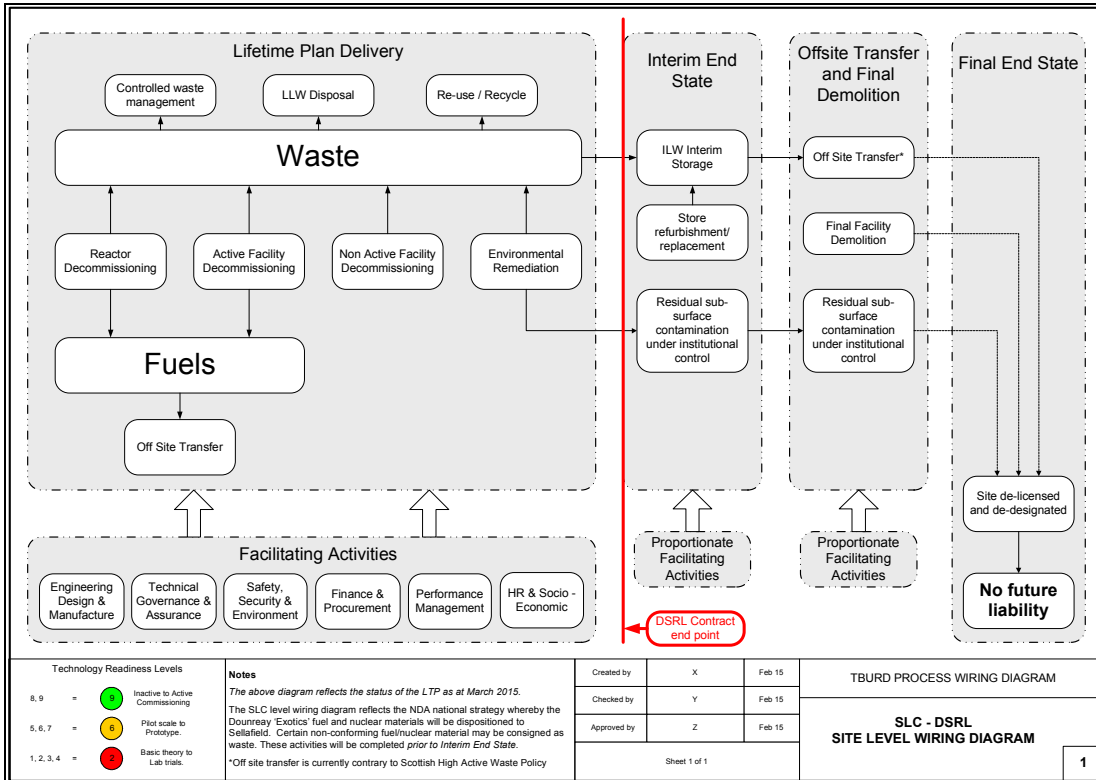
Lifetime Plan Delivery

Controlled waste management

LLW Disposal

Re-use / Recycle

Waste

Reactor Decommissioning

Active Facility Decommissioning

Non Active Facility Decommissioning

Environmental Remediation

Fuels

Off Site Transfer

Interim End State

ILW Interim Storage

Store refurbishment/ replacement

Residual sub-surface contamination under institutional control

Offsite Transfer and Final Demolition

Off Site Transfer*

Final Facility Demolition

Residual sub-surface contamination under institutional control

Final End State

Site de-licensed and de-designated

No future liability

Facilitating Activities

Engineering Design & Manufacture

Technical Governance & Assurance

Safety, Security & Environment

Finance & Procurement

Performance Management

HR & Socio - Economic

Proportionate Facilitating Activities

Proportionate Facilitating Activities

DSRL Contract end point

Technology Readiness Levels

8, 9 = 9 Inactive to Active Commissioning

5, 6, 7 = 6 Pilot scale to Prototype.

1, 2, 3, 4 = 2 Basic theory to Lab trials.

Notes

The above diagram reflects the status of the LTP as at March 2015.

The SLC level wiring diagram reflects the NDA national strategy whereby the Dounreay 'Exotics' fuel and nuclear materials will be dispositioned to Sellafield. Certain non-conforming fuel/nuclear material may be consigned as waste. These activities will be completed prior to Interim End State.

*Off site transfer is currently contrary to Scottish High Active Waste Policy

| Created by | X | Feb 15 |
|---|---|---|
| Checked by | Y | Feb 15 |
| Approved by | Z | Feb 15 |

Sheet 1 of 1

TBURD PROCESS WIRING DIAGRAM

SLC - DSRL
SITE LEVEL WIRING DIAGRAM

1